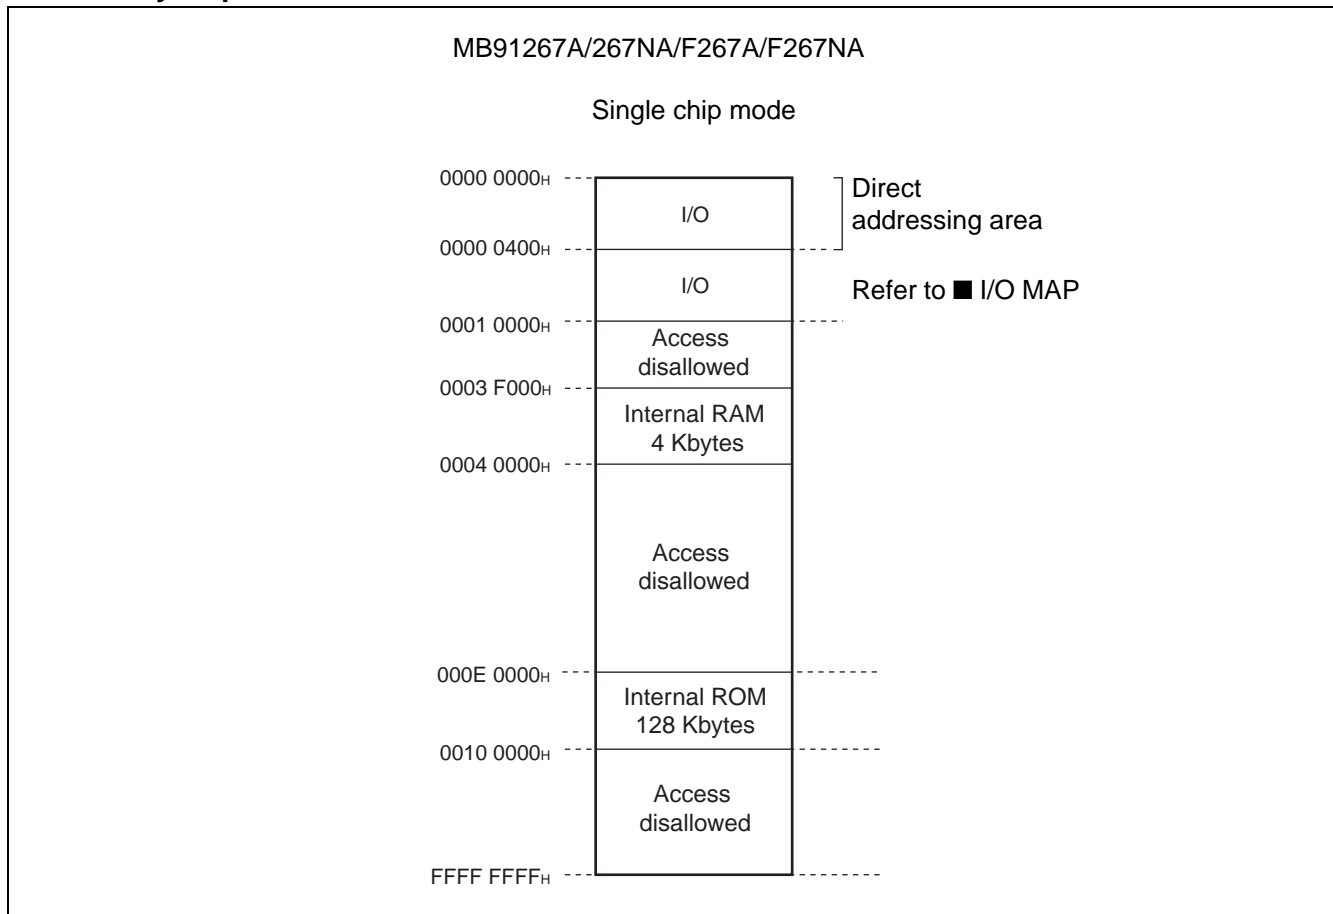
MB91267A/267NA/F267A/F267NA

Single chip mode

0000 0000$_H$

I/O

Direct addressing area

0000 0400$_H$

I/O

Refer to ■ I/O MAP

0001 0000$_H$

Access disallowed

0003 F000$_H$

Internal RAM 4 Kbytes

0004 0000$_H$

Access disallowed

000E 0000$_H$

Internal ROM 128 Kbytes

0010 0000$_H$

Access disallowed

FFFF FFFF$_H$